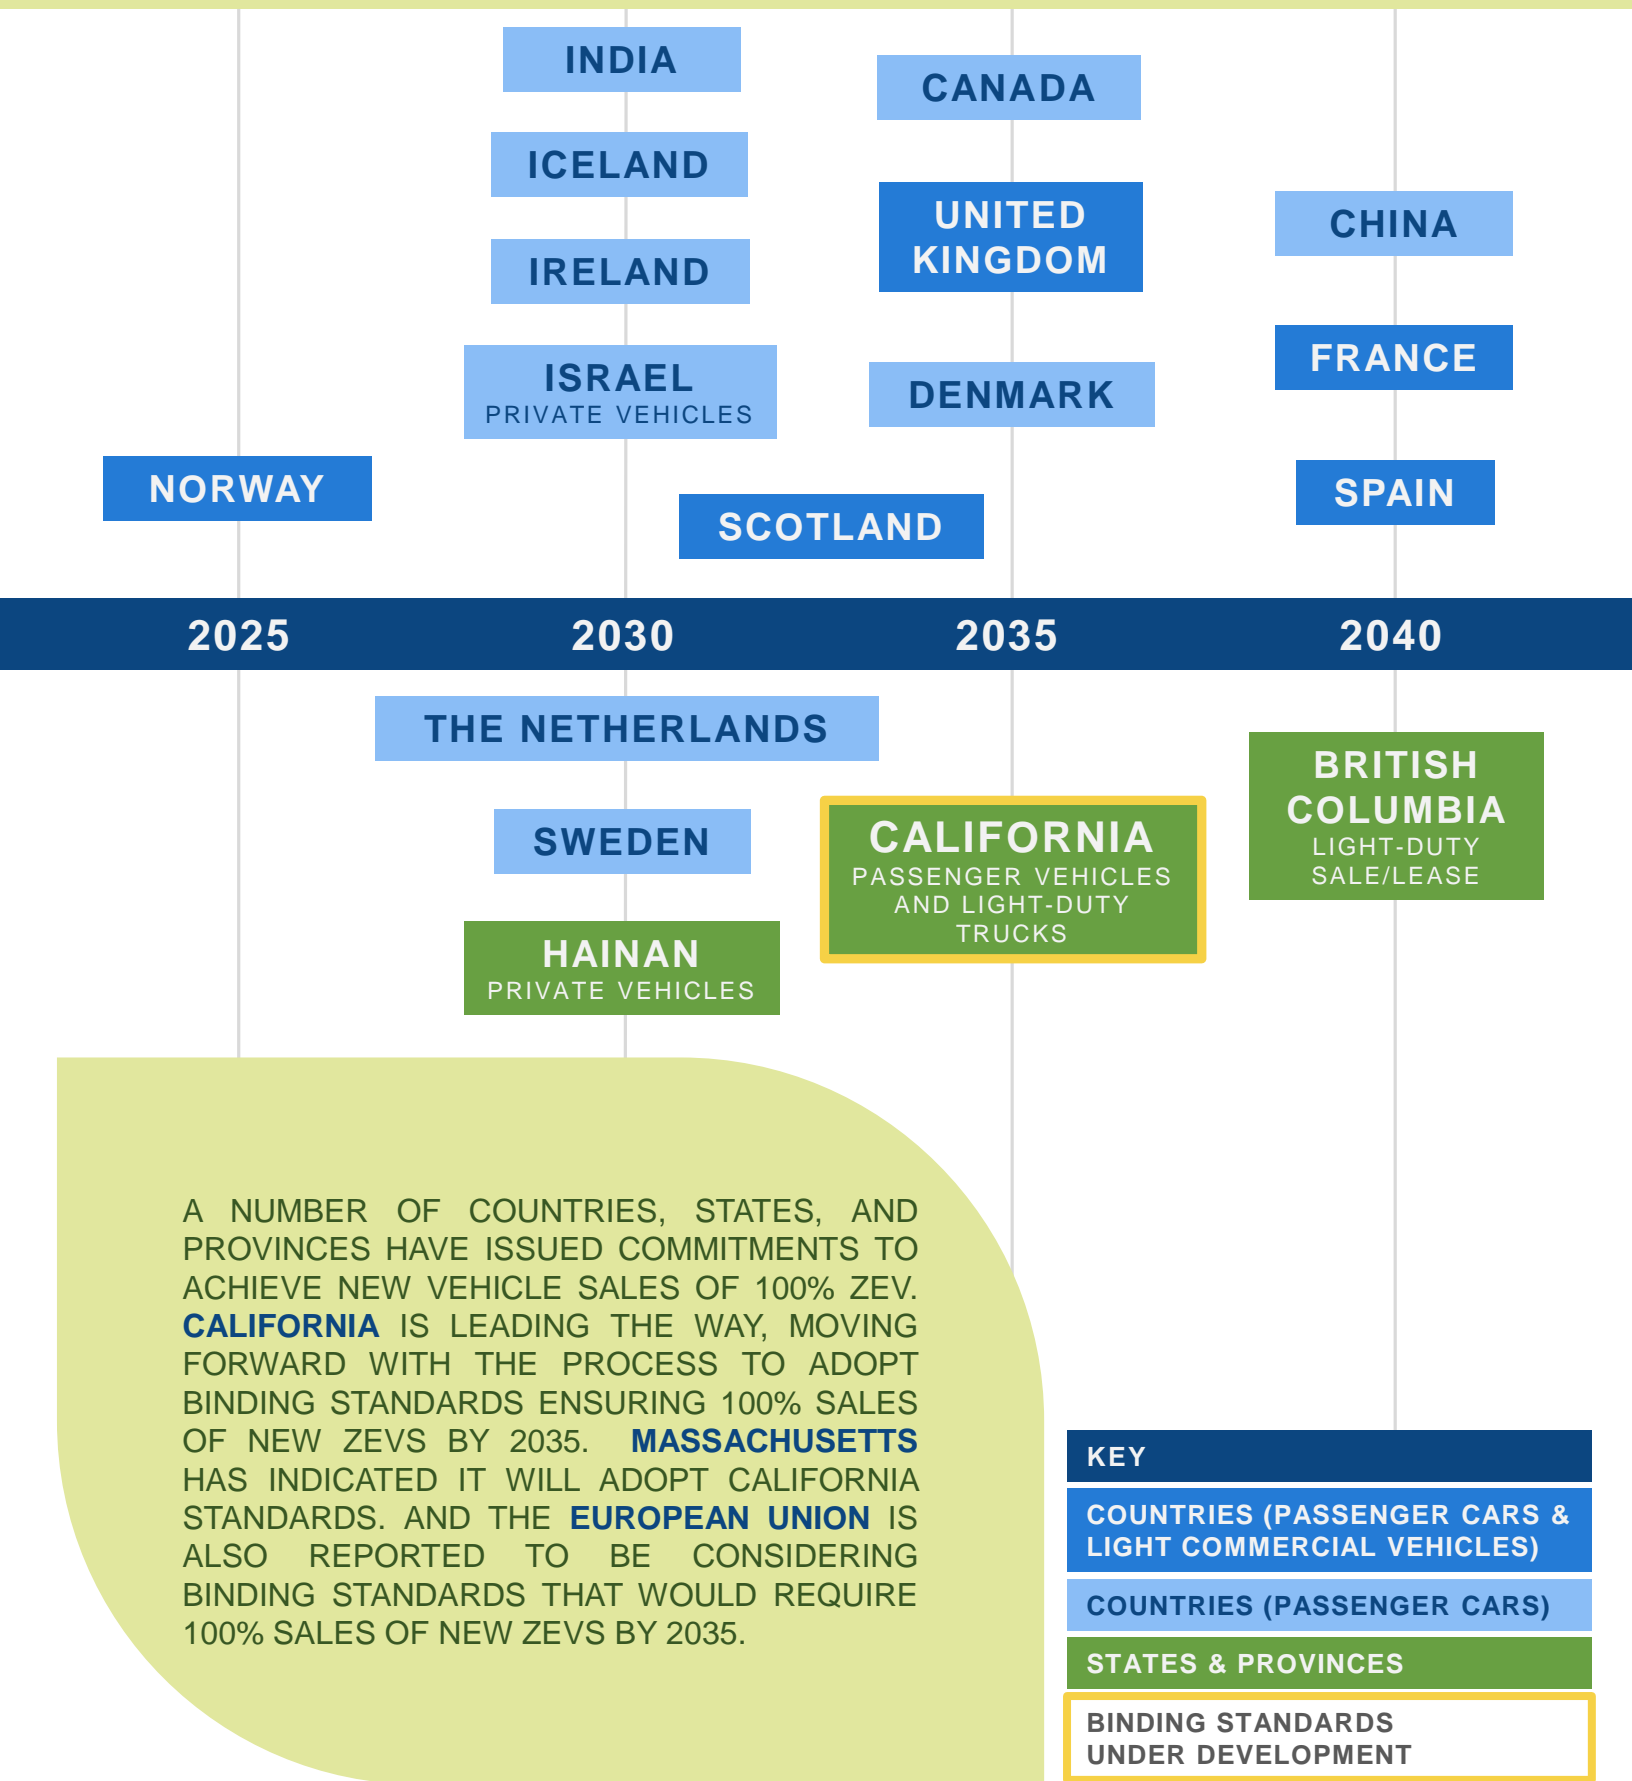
INDIA

ICELAND

IRELAND

ISRAEL
PRIVATE VEHICLES

NORWAY

CANADA

UNITED KINGDOM

DENMARK

SCOTLAND

CHINA

FRANCE

SPAIN

2025 2030 2035 2040

THE NETHERLANDS

SWEDEN

HAINAN
PRIVATE VEHICLES

CALIFORNIA
PASSENGER VEHICLES AND LIGHT-DUTY TRUCKS

BRITISH COLUMBIA
LIGHT-DUTY SALE/LEASE

A NUMBER OF COUNTRIES, STATES, AND PROVINCES HAVE ISSUED COMMITMENTS TO ACHIEVE NEW VEHICLE SALES OF 100% ZEV. CALIFORNIA IS LEADING THE WAY, MOVING FORWARD WITH THE PROCESS TO ADOPT BINDING STANDARDS ENSURING 100% SALES OF NEW ZEVS BY 2035. MASSACHUSETTS HAS INDICATED IT WILL ADOPT CALIFORNIA STANDARDS. AND THE EUROPEAN UNION IS ALSO REPORTED TO BE CONSIDERING BINDING STANDARDS THAT WOULD REQUIRE 100% SALES OF NEW ZEVS BY 2035.

KEY
COUNTRIES (PASSENGER CARS & LIGHT COMMERCIAL VEHICLES)
COUNTRIES (PASSENGER CARS)
STATES & PROVINCES
BINDING STANDARDS UNDER DEVELOPMENT